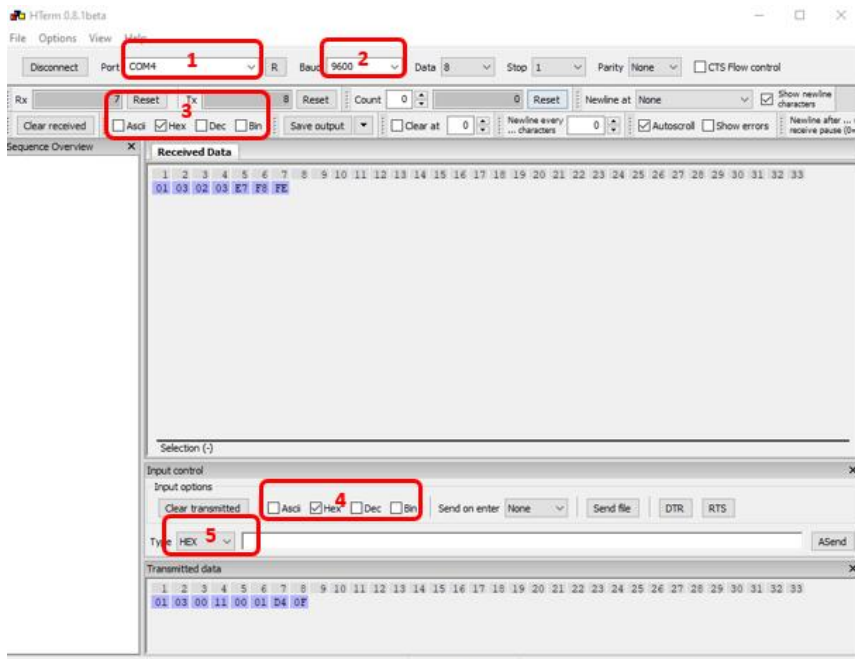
HTerm 0.8.1beta

File Options View Help

Disconnect Port COM4 1 R Baud 9600 2 Data 8 Stop 1 Parity None CTS Flow control

Rx 7 Reset Tx 8 Reset Count 0 0 Reset Newline at None Show newline characters

3

Clear received Ascii Hex Dec Bin Save output Clear at 0 Newline every ... characters 0 Autoscroll Show errors Newline after ... receive pause (0

Sequence Overview ×

Received Data

1 2 3 4 5 6 7 8 9 10 11 12 13 14 15 16 17 18 19 20 21 22 23 24 25 26 27 28 29 30 31 32 33
01 03 02 03 E7 F8 FE

Selection (-)

Input control

Input options

Clear transmitted Ascii Hex 4 Dec Bin Send on enter None Send file DTR RTS

Type HEX 5 ASend

Transmitted data

1 2 3 4 5 6 7 8 9 10 11 12 13 14 15 16 17 18 19 20 21 22 23 24 25 26 27 28 29 30 31 32 33
01 03 00 11 00 01 D4 0F